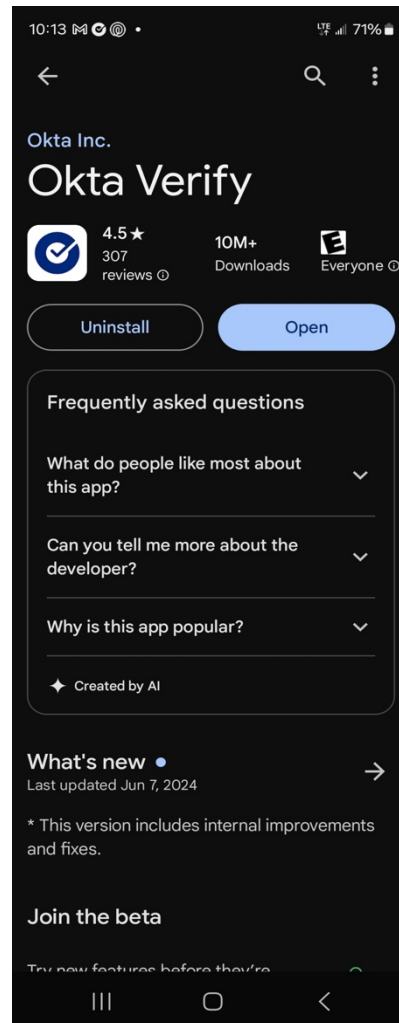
10:13 LTE 71%

Okta Inc.

Okta Verify

4.5★ 307 reviews ⓘ

10M+ Downloads

E Everyone ⓘ

Uninstall

Open

Frequently asked questions

What do people like most about this app?

Can you tell me more about the developer?

Why is this app popular?

Created by AI

What's new •

Last updated Jun 7, 2024

* This version includes internal improvements and fixes.

Join the beta

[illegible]